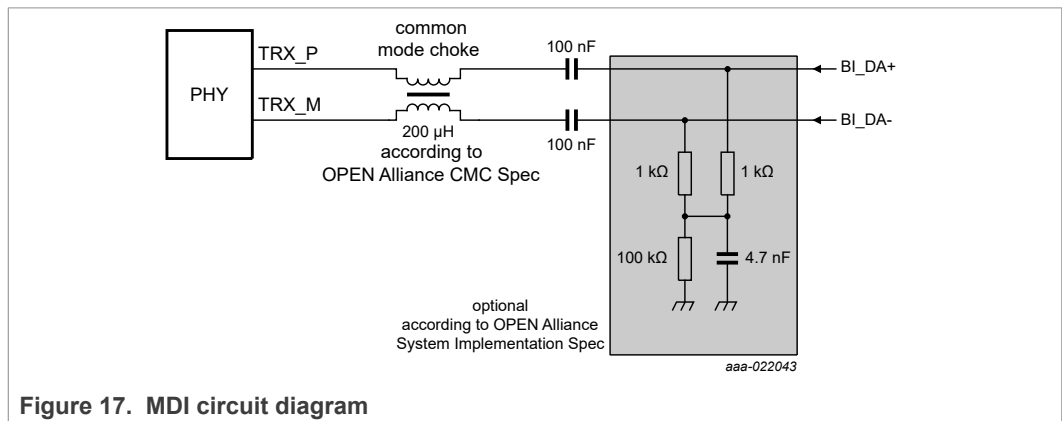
PHY

TRX_P

TRX_M

common mode choke

200 µH according to OPEN Alliance CMC Spec

100 nF

100 nF

BI_DA+

BI_DA-

1 kΩ

1 kΩ

100 kΩ

4.7 nF

optional according to OPEN Alliance System Implementation Spec

aaa-022043

Figure 17. MDI circuit diagram